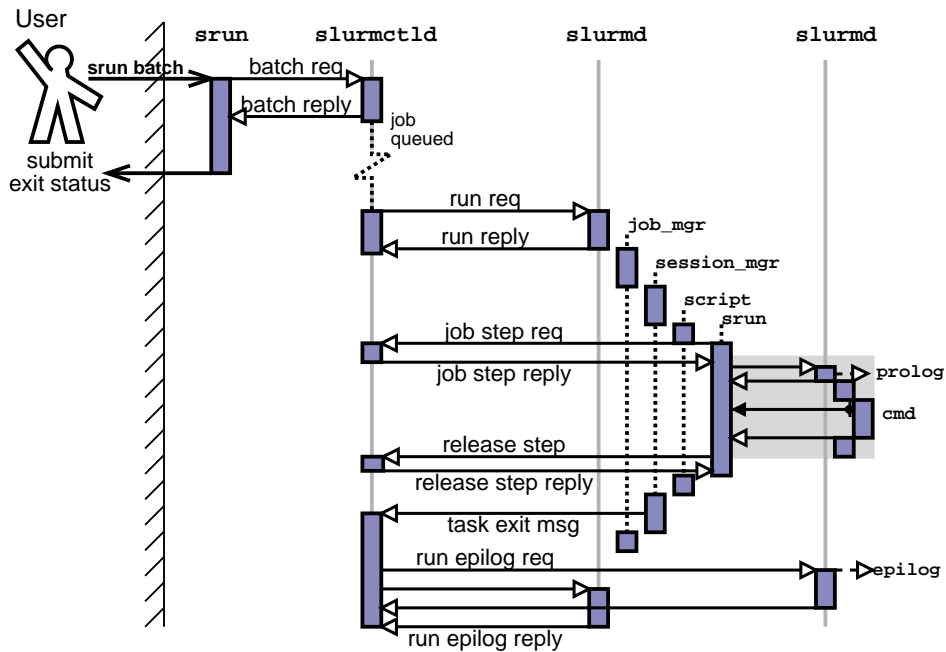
User

srun

slurmctld

slurmd

slurmd

srun batch

batch req

batch reply

job queued

submit exit status

run req

run reply

job_mgr

session_mgr

script

srun

job step req

job step reply

prolog

cmd

release step

release step reply

task exit msg

run epilog req

epilog

run epilog reply